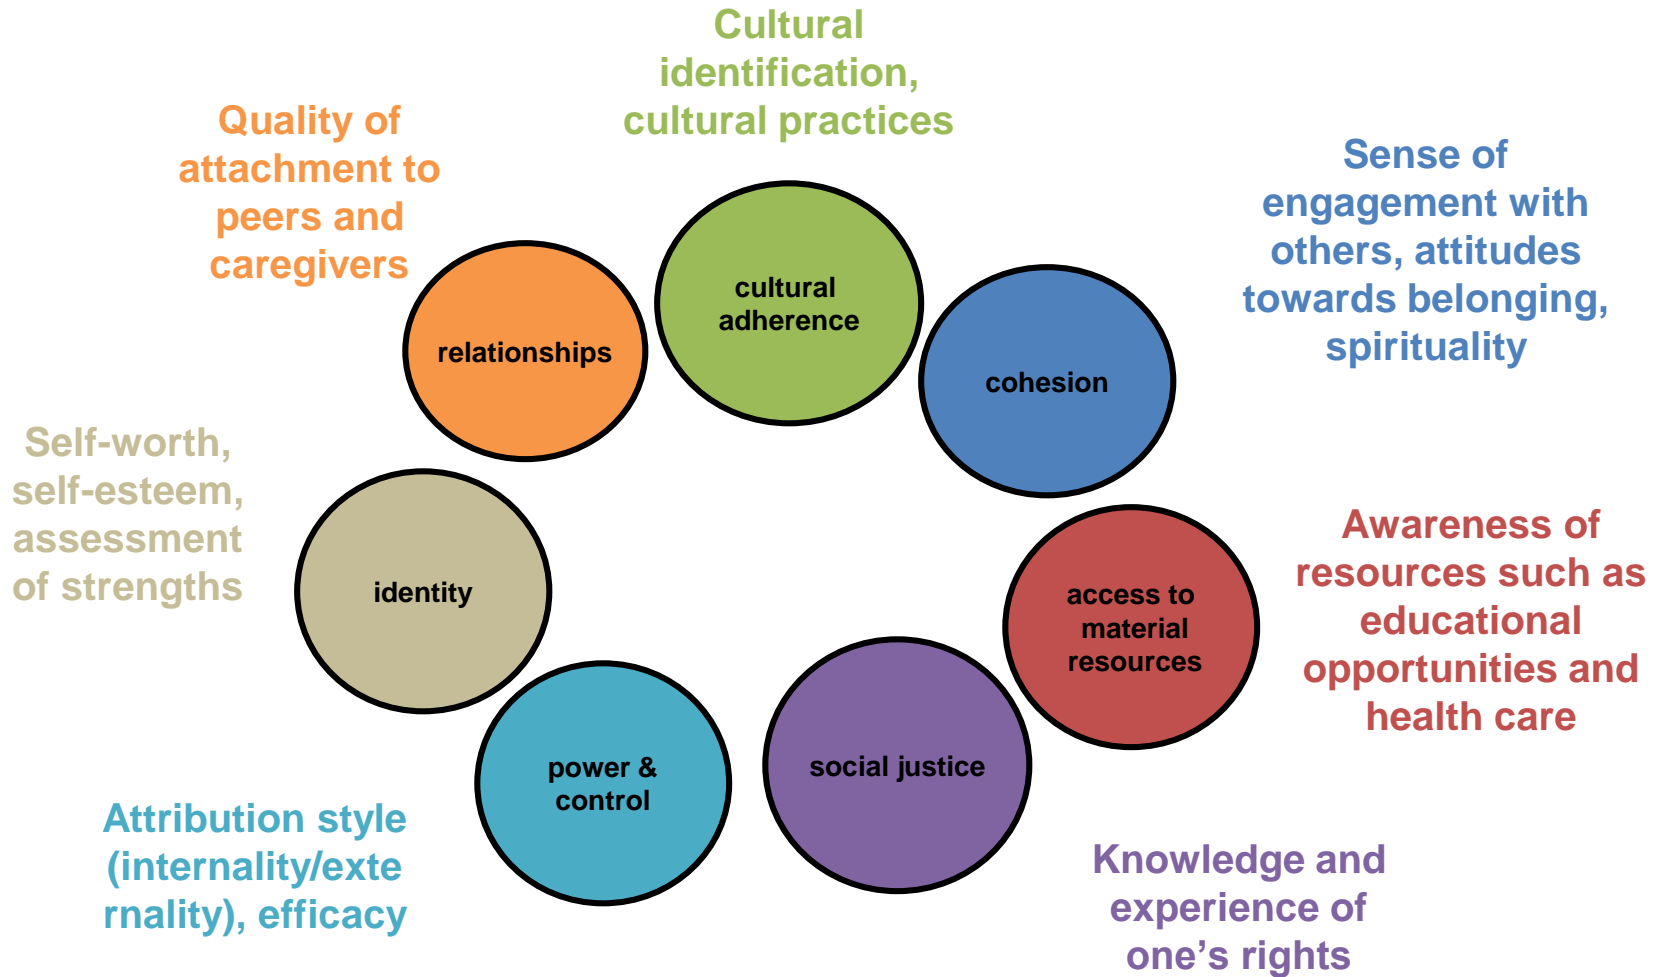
Cultural identification, cultural practices

Quality of attachment to peers and caregivers

Sense of engagement with others, attitudes towards belonging, spirituality

cultural adherence

relationships

cohesion

Self-worth, self-esteem, assessment of strengths

identity

Awareness of resources such as educational opportunities and health care

access to material resources

power & control

social justice

Attribution style (internality/externality), efficacy

Knowledge and experience of one’s rights